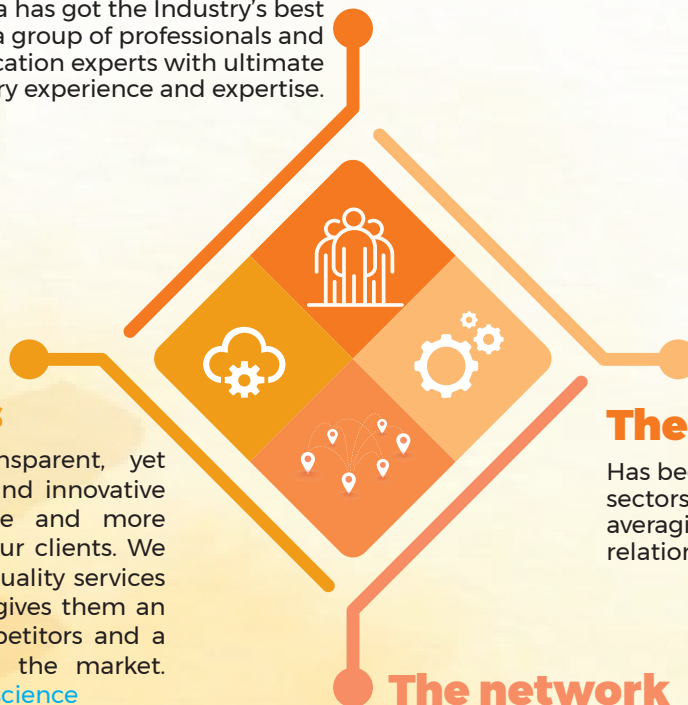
a has got the Industry's best a group of professionals and cation experts with ultimate ry experience and expertise.

The

Has be sectors averagi relation

nsparent, yet nd innovative e and more ur clients. We uality services gives them an petitors and a the market. cience

The network